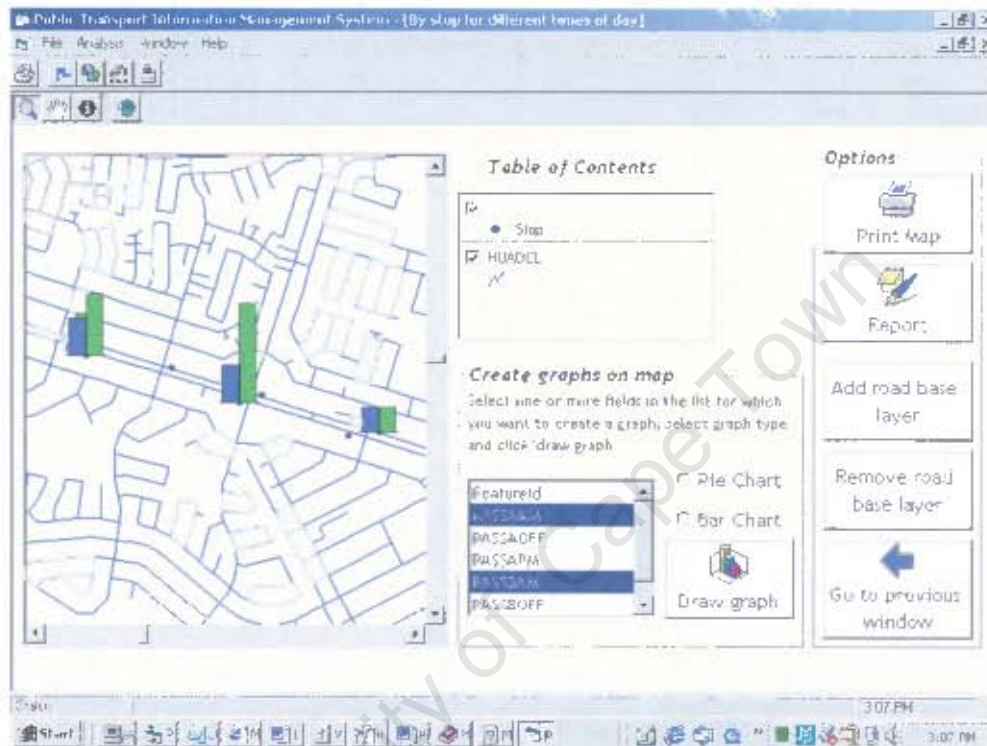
Public Transport Information Management System - [By stop for different times of day]

File Analysis Window Help

Table of Contents

Stop

HUADEL

Options

Print Map

Report

Add road base layer

Remove road base layer

Go to previous window

Create graphs on map

Select one or more fields in the list for which you want to create a graph, select graph type and click 'draw graph

FeatureId
PASSAM
PASSAOFF
PASSAPM
PASSBAM
PASSBOFF

Pie Chart

Bar Chart

Draw graph

University of Cape Town

3:07 PM

Start

3:07 PM